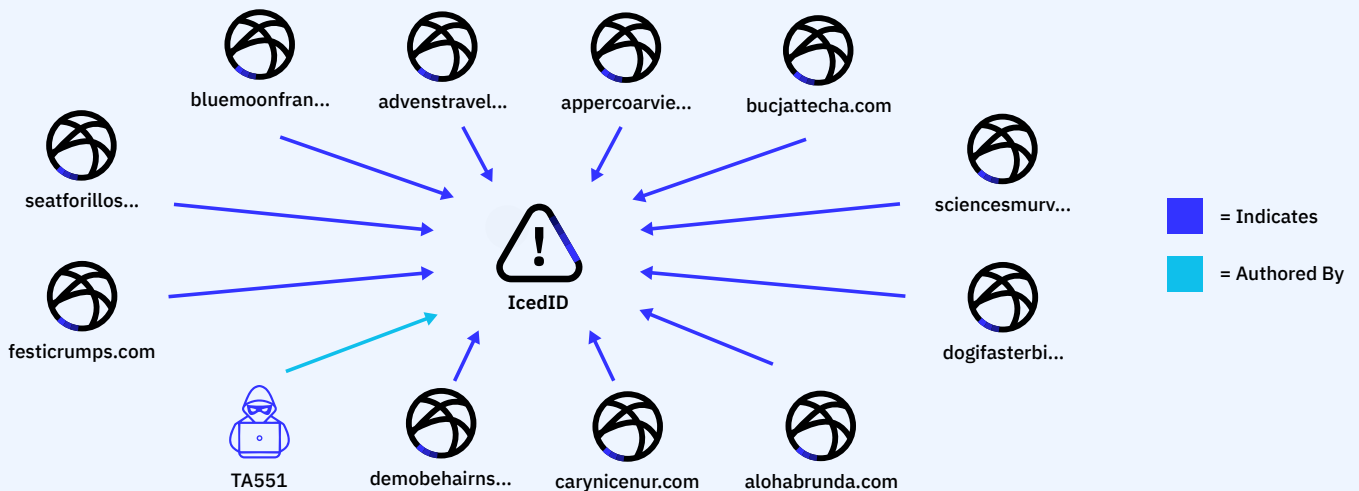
bluemoonfran...

advenstravel...

appercoarvie...

bucjattecha.com

seatforillos...

sciencesmurv...

= Indicates

= Authored By

IcedID

festicrumps.com

dogifasterbi...

TA551

demobehairns...

carynicenur.com

alohabrunda.com